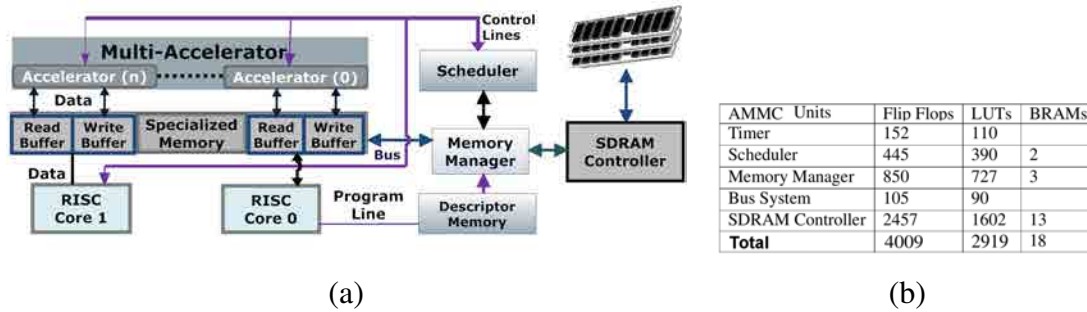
Control Lines

Multi-Accelerator

Accelerator (n)

Accelerator (0)

Data

Read Buffer

Write Buffer

Specialized Memory

Read Buffer

Write Buffer

Scheduler

Bus

Memory Manager

SDRAM Controller

Data

RISC Core 1

RISC Core 0

Program Line

Descriptor Memory

(a)

| AMMC Units | Flip Flops | LUTs | BRAMs |
|---|---|---|---|
| Timer | 152 | 110 | |
| Scheduler | 445 | 390 | 2 |
| Memory Manager | 850 | 727 | 3 |
| Bus System | 105 | 90 | |
| SDRAM Controller | 2457 | 1602 | 13 |
| **Total** | 4009 | 2919 | 18 |

(b)